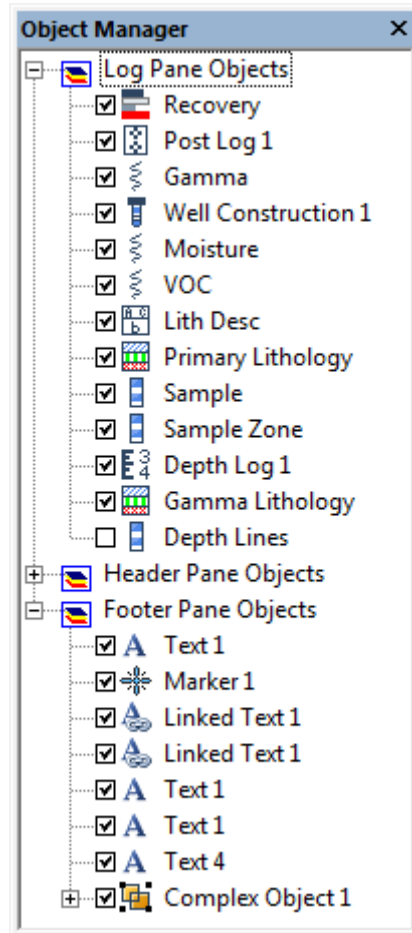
Object Manager ×

Log Pane Objects
Recovery
Post Log 1
Gamma
Well Construction 1
Moisture
VOC
Lith Desc
Primary Lithology
Sample
Sample Zone
Depth Log 1
Gamma Lithology
Depth Lines
Header Pane Objects
Footer Pane Objects
Text 1
Marker 1
Linked Text 1
Linked Text 1
Text 1
Text 1
Text 4
Complex Object 1